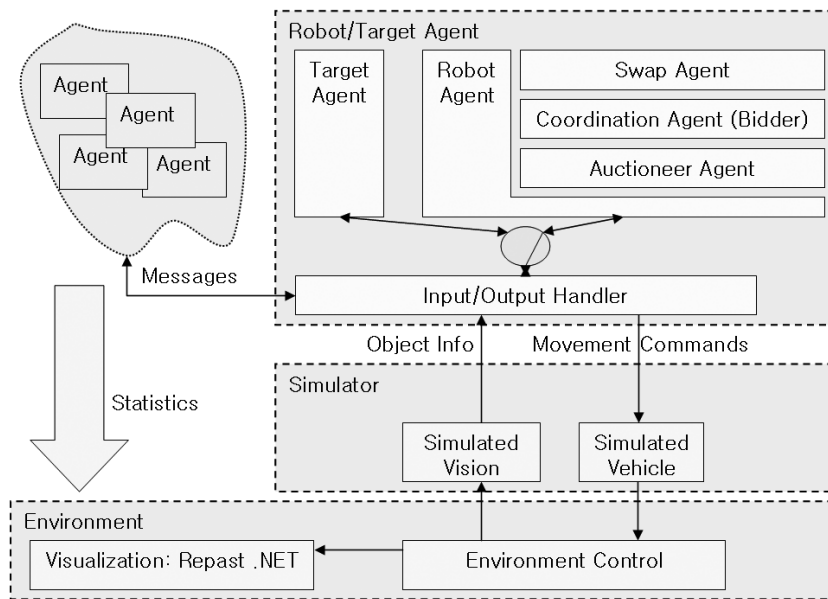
Agent

Agent

Agent

Agent

Messages

Statistics

Robot/Target Agent

Target Agent

Robot Agent

Swap Agent

Coordination Agent (Bidder)

Auctioneer Agent

Input/Output Handler

Object Info

Movement Commands

Simulator

Simulated Vision

Simulated Vehicle

Environment

Visualization: Repast .NET

Environment Control